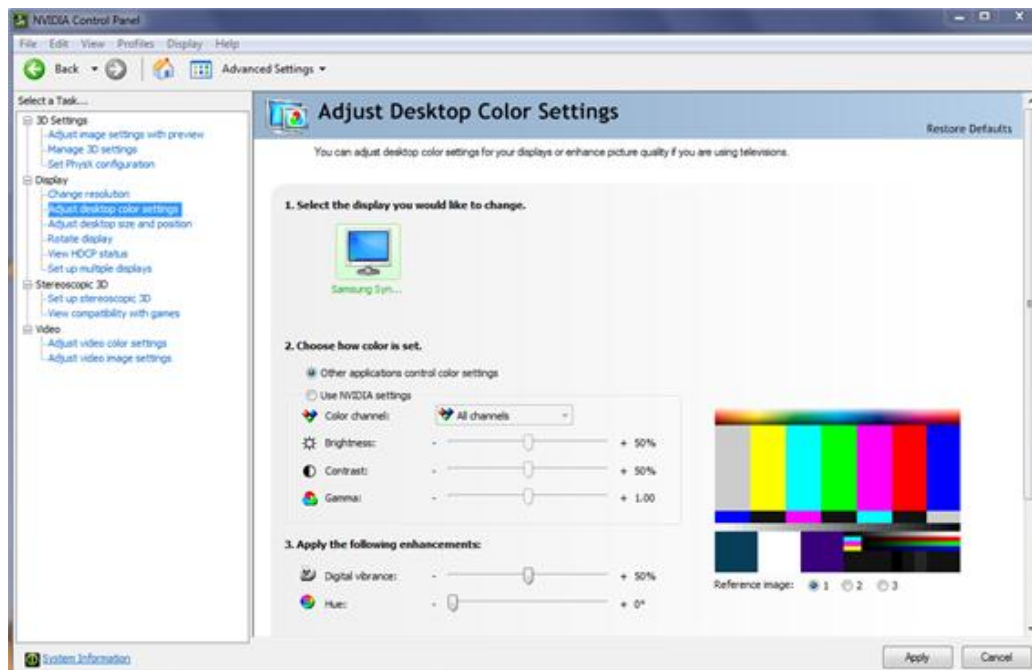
NVIDIA Control Panel

File Edit View Profiles Display Help

Back Advanced Settings

Select a Task...
3D Settings
Adjust image settings with preview
Manage 3D settings
Set PhysX configuration
Display
Change resolution
Adjust desktop color settings
Adjust desktop size and position
Rotate display
View HDCP status
Set up multiple displays
Stereoscopic 3D
Set up stereoscopic 3D
View compatibility with games
Video
Adjust video color settings
Adjust video image settings

Adjust Desktop Color Settings

Restore Defaults

You can adjust desktop color settings for your displays or enhance picture quality if you are using televisions.

1. Select the display you would like to change.

Samsung Syn...

2. Choose how color is set.

Other applications control color settings
Use NVIDIA settings
Color channel: All channels
Brightness: - + 50%
Contrast: - + 50%
Gamma: - + 1.00

3. Apply the following enhancements:

Digital vibrance: - + 50%
Hue: - + 0°

Reference image: 1 2 3

System Information

Apply Cancel